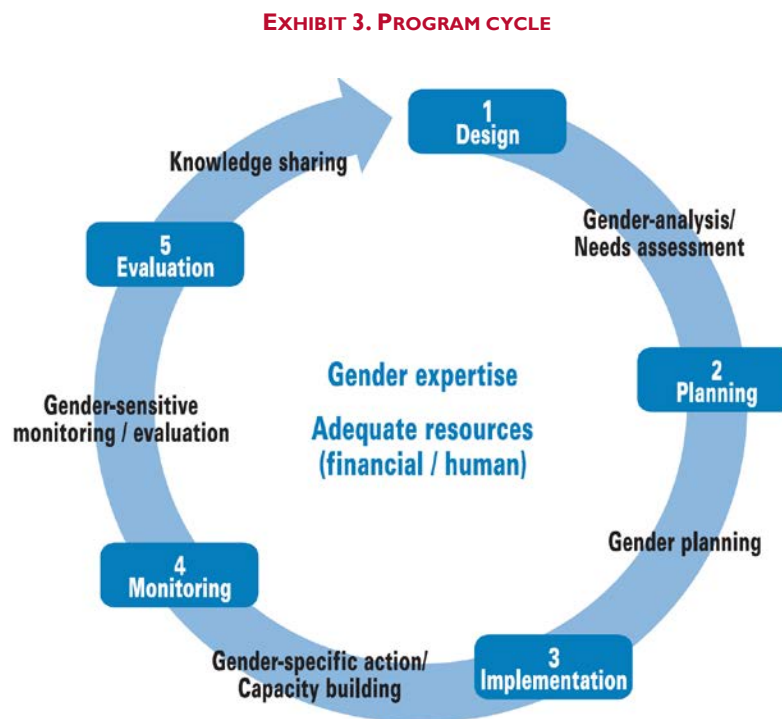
EXHIBIT 3. PROGRAM CYCLE

1
Design

Gender-analysis/
Needs assessment

2
Planning

Gender planning

3
Implementation

Gender-specific action/
Capacity building

4
Monitoring

Gender-sensitive
monitoring / evaluation

5
Evaluation

Knowledge sharing

Gender expertise

Adequate resources
(financial / human)